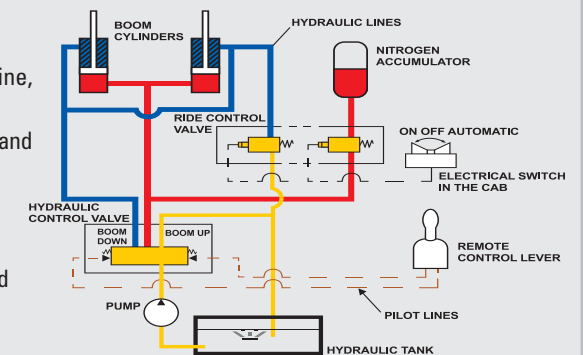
ine,

and

d

BOOM CYLINDERS

HYDRAULIC LINES

NITROGEN ACCUMULATOR

RIDE CONTROL VALVE

ON OFF AUTOMATIC

ELECTRICAL SWITCH IN THE CAB

HYDRAULIC CONTROL VALVE

BOOM DOWN

BOOM UP

REMOTE CONTROL LEVER

PUMP

PILOT LINES

HYDRAULIC TANK